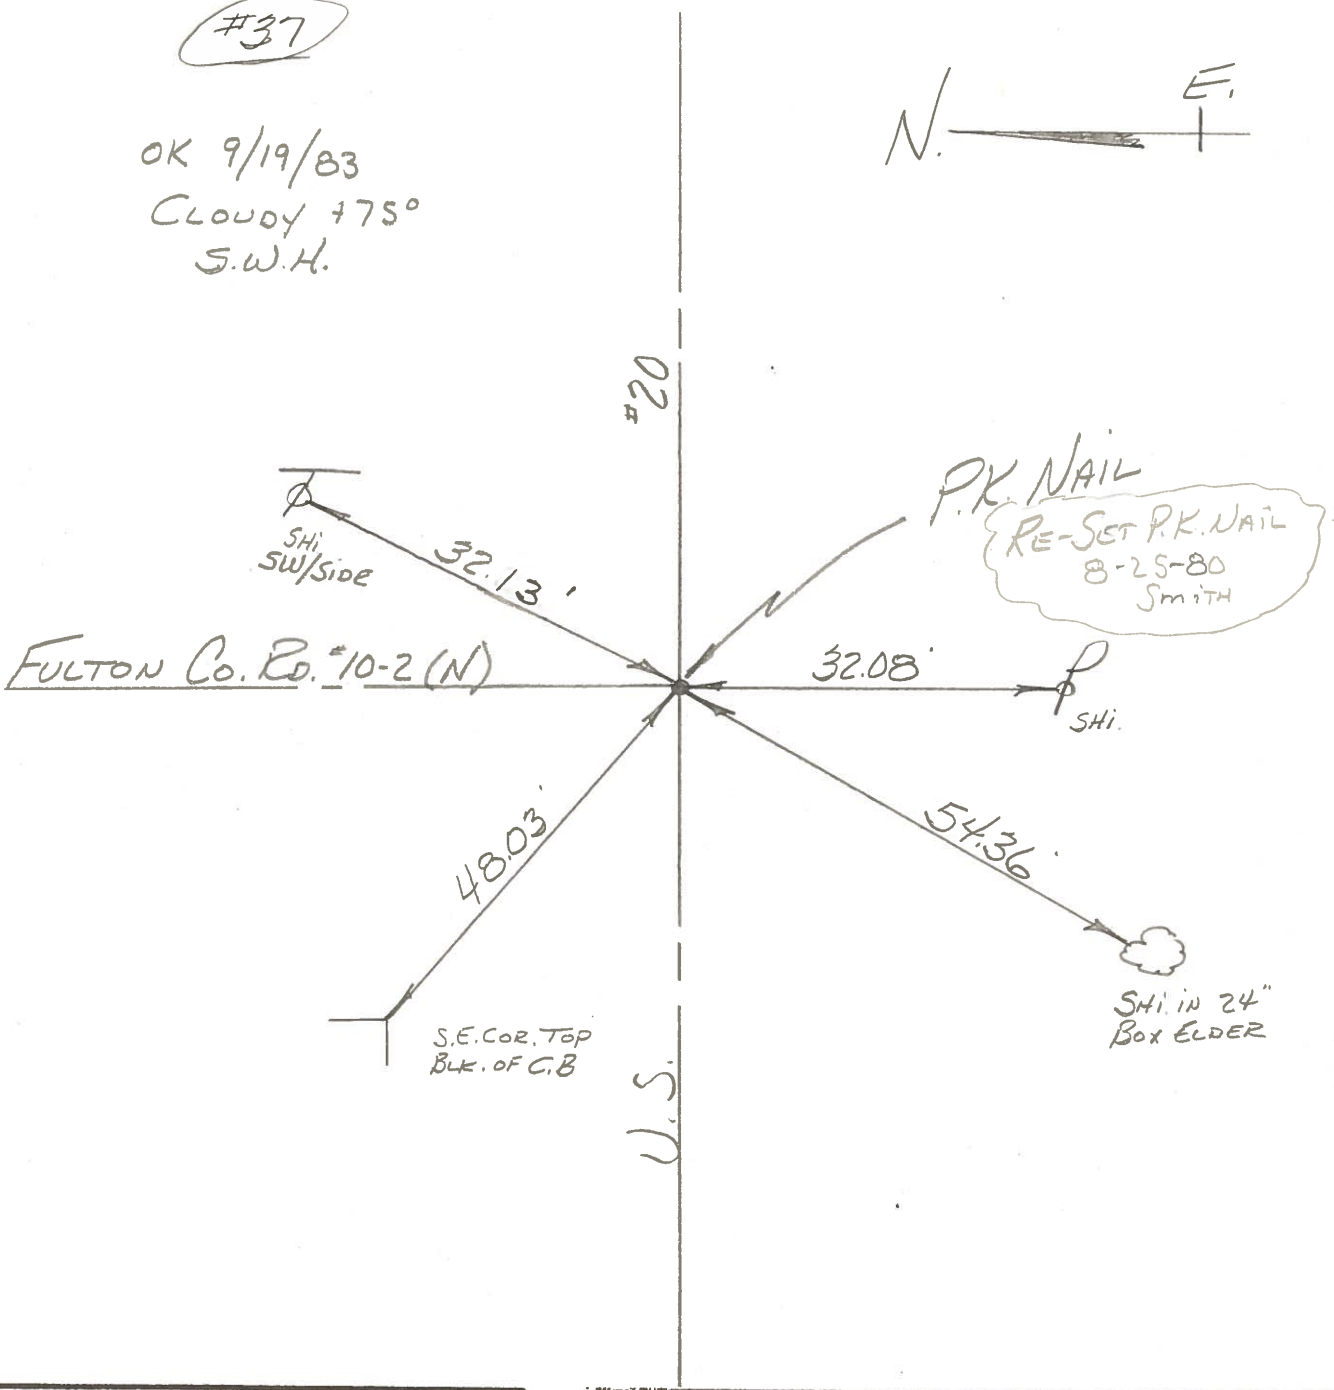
#37

OK 9/19/83
CLOUDY +75°
S.W.H.

N.

E.

#20

P.K. NAIL

RE-SET P.K. NAIL
8-25-80
SMITH

SHi
SW/SIDE

32.13'

FULTON CO. RD. #10-2 (N)

32.08'

SHi.

48.03'

54.36'

S.E. COR. TOP
BLK. OF C.B

SHi IN 24"
BOX ELDER

U.S.